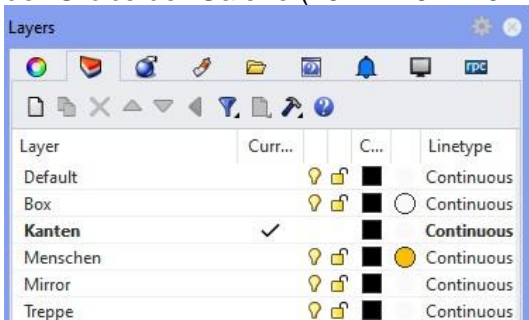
Layers

rpc

| Layer | Curr... | | | C... | | Linetype |
|---|---|---|---|---|---|---|
| Default | | | | | | Continuous |
| Box | | | | | | Continuous |
| **Kanten** | ✓ | | | | | **Continuous** |
| Menschen | | | | | | Continuous |
| Mirror | | | | | | Continuous |
| Treppe | | | | | | Continuous |